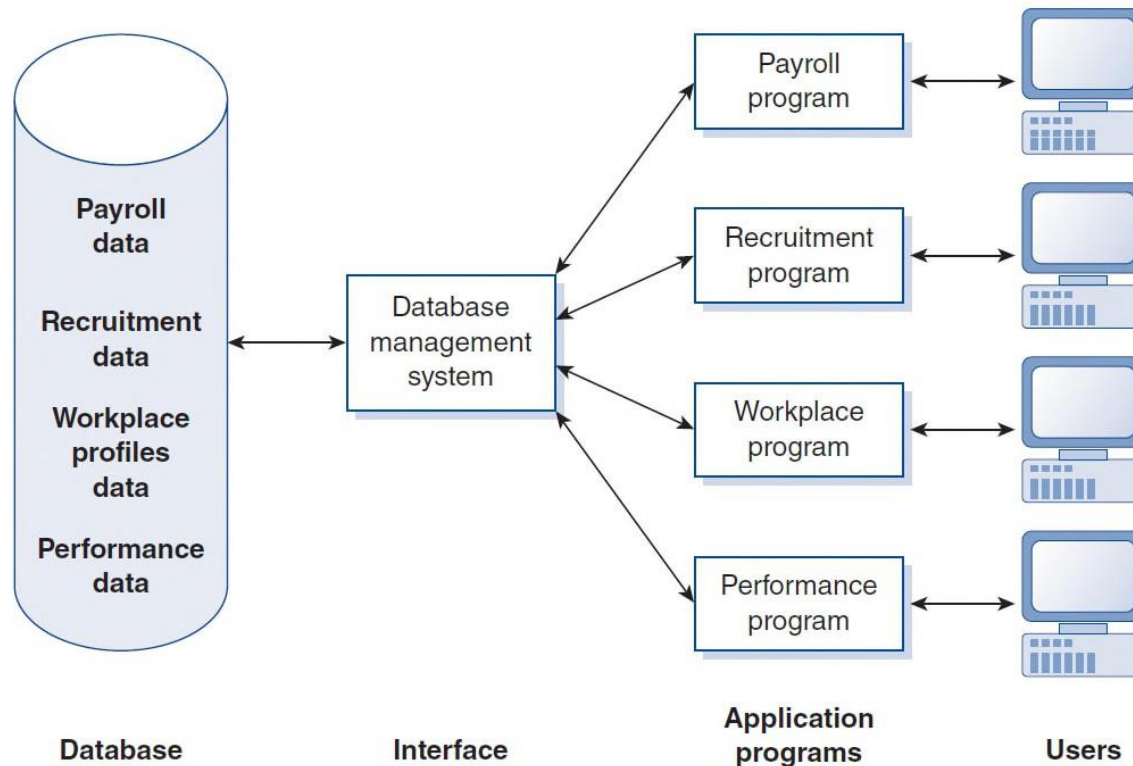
Payroll data

Recruitment data

Workplace profiles data

Performance data

Database management system

Payroll program

Recruitment program

Workplace program

Performance program

Database

Interface

Application programs

Users